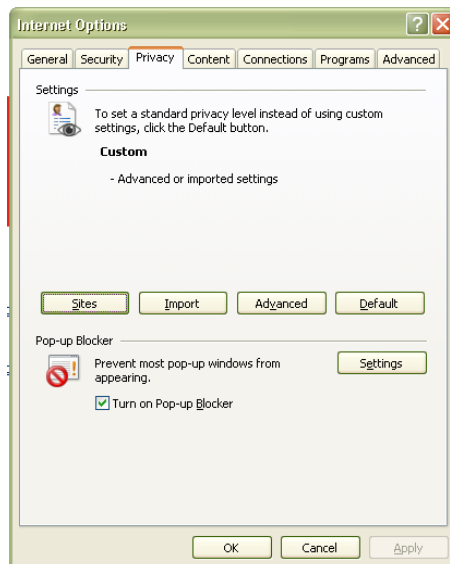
Internet Options

General | Security | Privacy | Content | Connections | Programs | Advanced

Settings

To set a standard privacy level instead of using custom settings, click the Default button.

Custom

- Advanced or imported settings

Sites | Import | Advanced | Default

Pop-up Blocker

Prevent most pop-up windows from appearing.

Settings

Turn on Pop-up Blocker

OK | Cancel | Apply